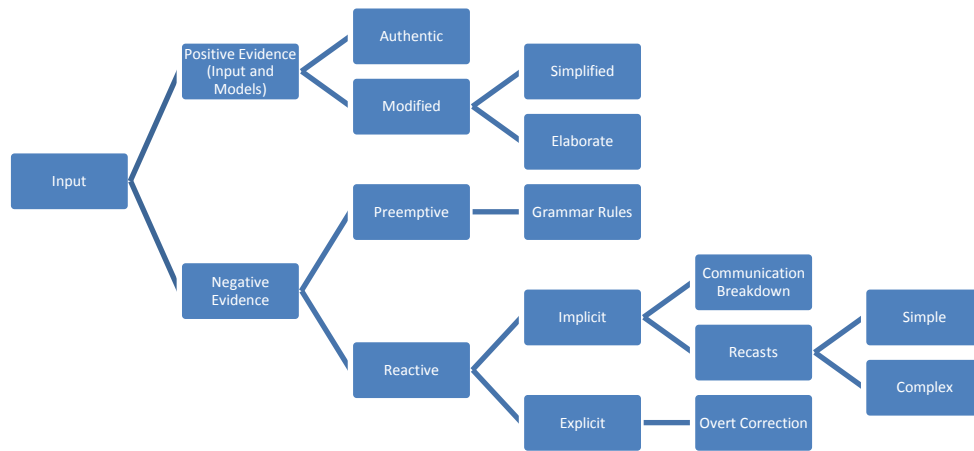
Input

Positive Evidence (Input and Models)

Authentic

Modified

Simplified

Elaborate

Negative Evidence

Preemptive

Grammar Rules

Reactive

Implicit

Communication Breakdown

Recasts

Simple

Complex

Explicit

Overt Correction